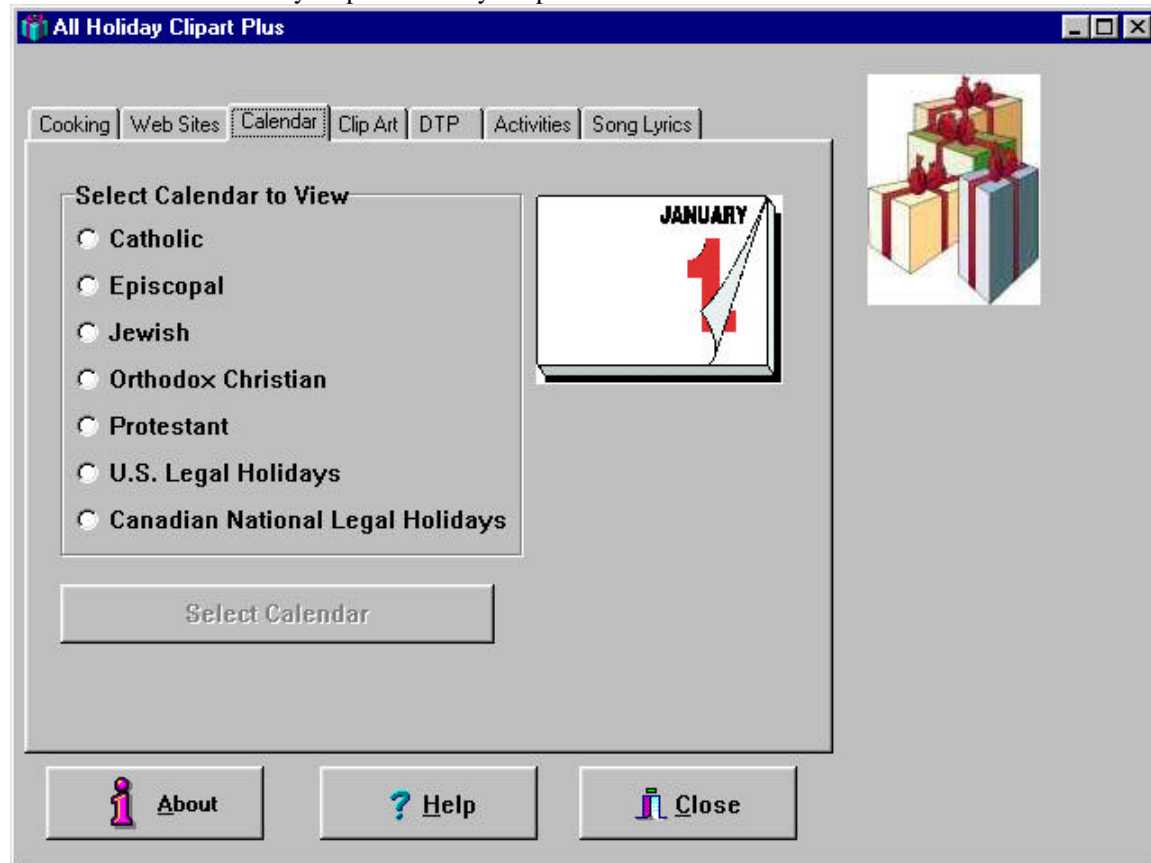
All Holiday Clipart Plus

Cooking | Web Sites | Calendar | Clip Art | DTP | Activities | Song Lyrics

Select Calendar to View
Catholic
Episcopal
Jewish
Orthodox Christian
Protestant
U.S. Legal Holidays
Canadian National Legal Holidays

JANUARY
1

Select Calendar

About
? Help
Close